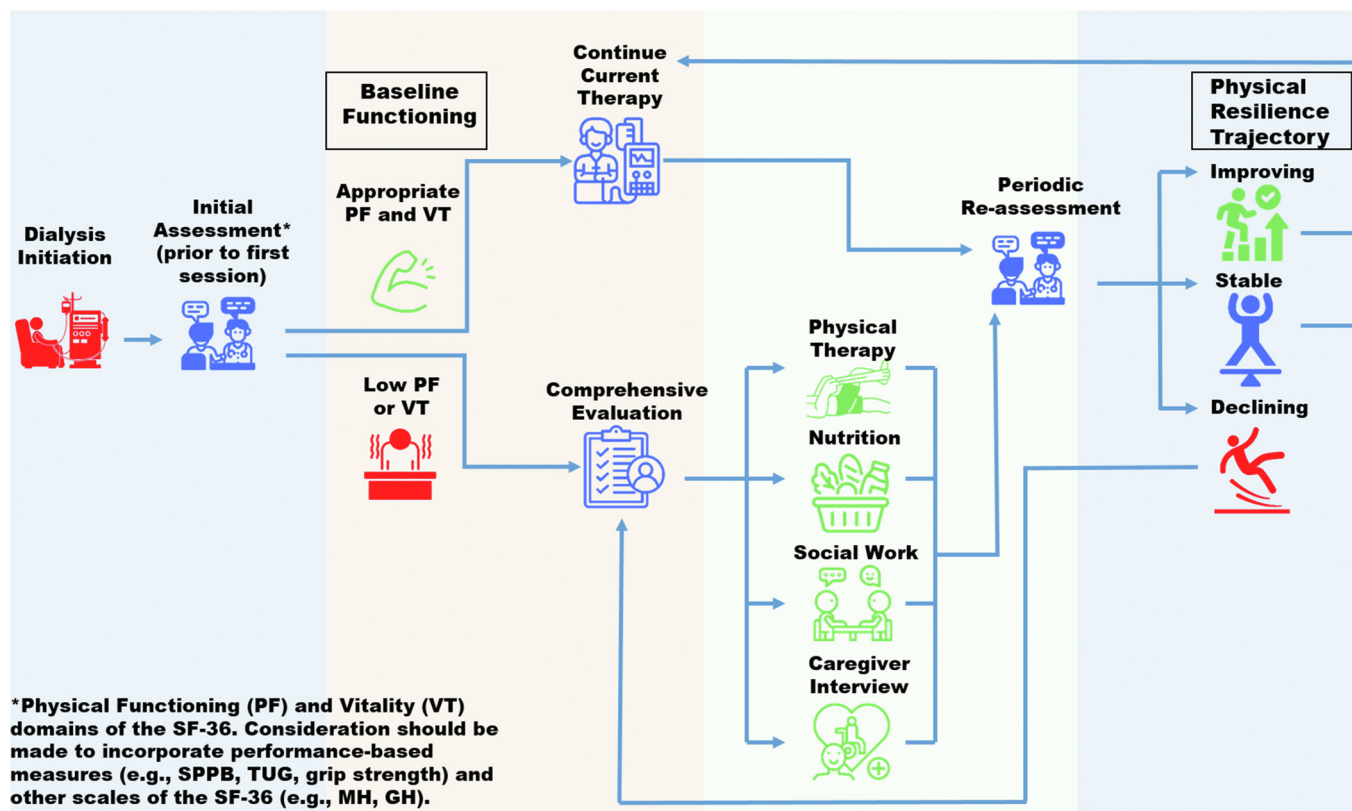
Dialysis Initiation

Initial Assessment* (prior to first session)

Baseline Functioning

Appropriate PF and VT

Low PF or VT

Continue Current Therapy

Comprehensive Evaluation

Physical Therapy

Nutrition

Social Work

Caregiver Interview

Periodic Re-assessment

Physical Resilience Trajectory

Improving

Stable

Declining

*Physical Functioning (PF) and Vitality (VT) domains of the SF-36. Consideration should be made to incorporate performance-based measures (e.g., SPPB, TUG, grip strength) and other scales of the SF-36 (e.g., MH, GH).